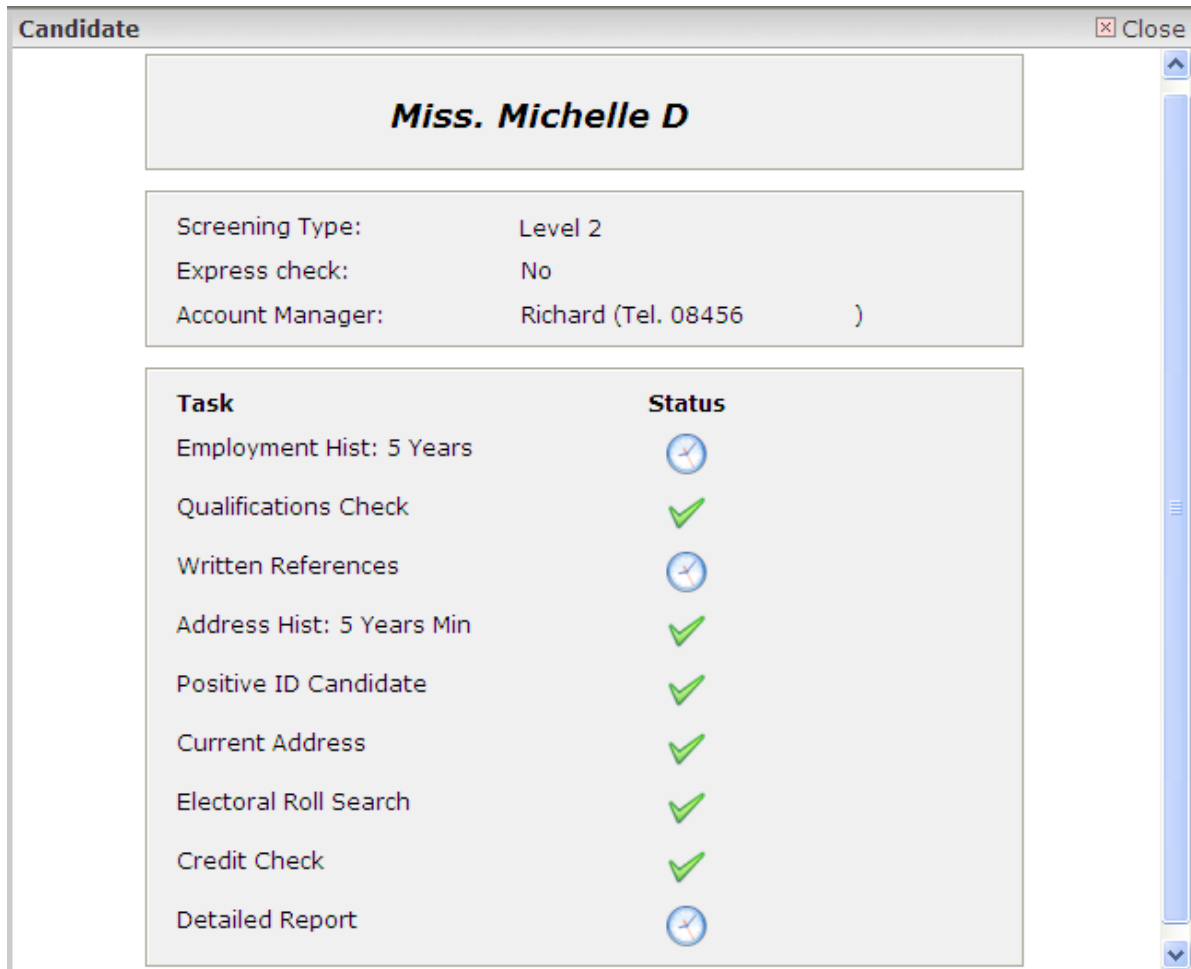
Candidate
☒ Close

Miss. Michelle D

Screening Type: Level 2
Express check: No
Account Manager: Richard (Tel. 08456 )

| Task | Status |
|---|---|
| Employment Hist: 5 Years | |
| Qualifications Check | |
| Written References | |
| Address Hist: 5 Years Min | |
| Positive ID Candidate | |
| Current Address | |
| Electoral Roll Search | |
| Credit Check | |
| Detailed Report | |